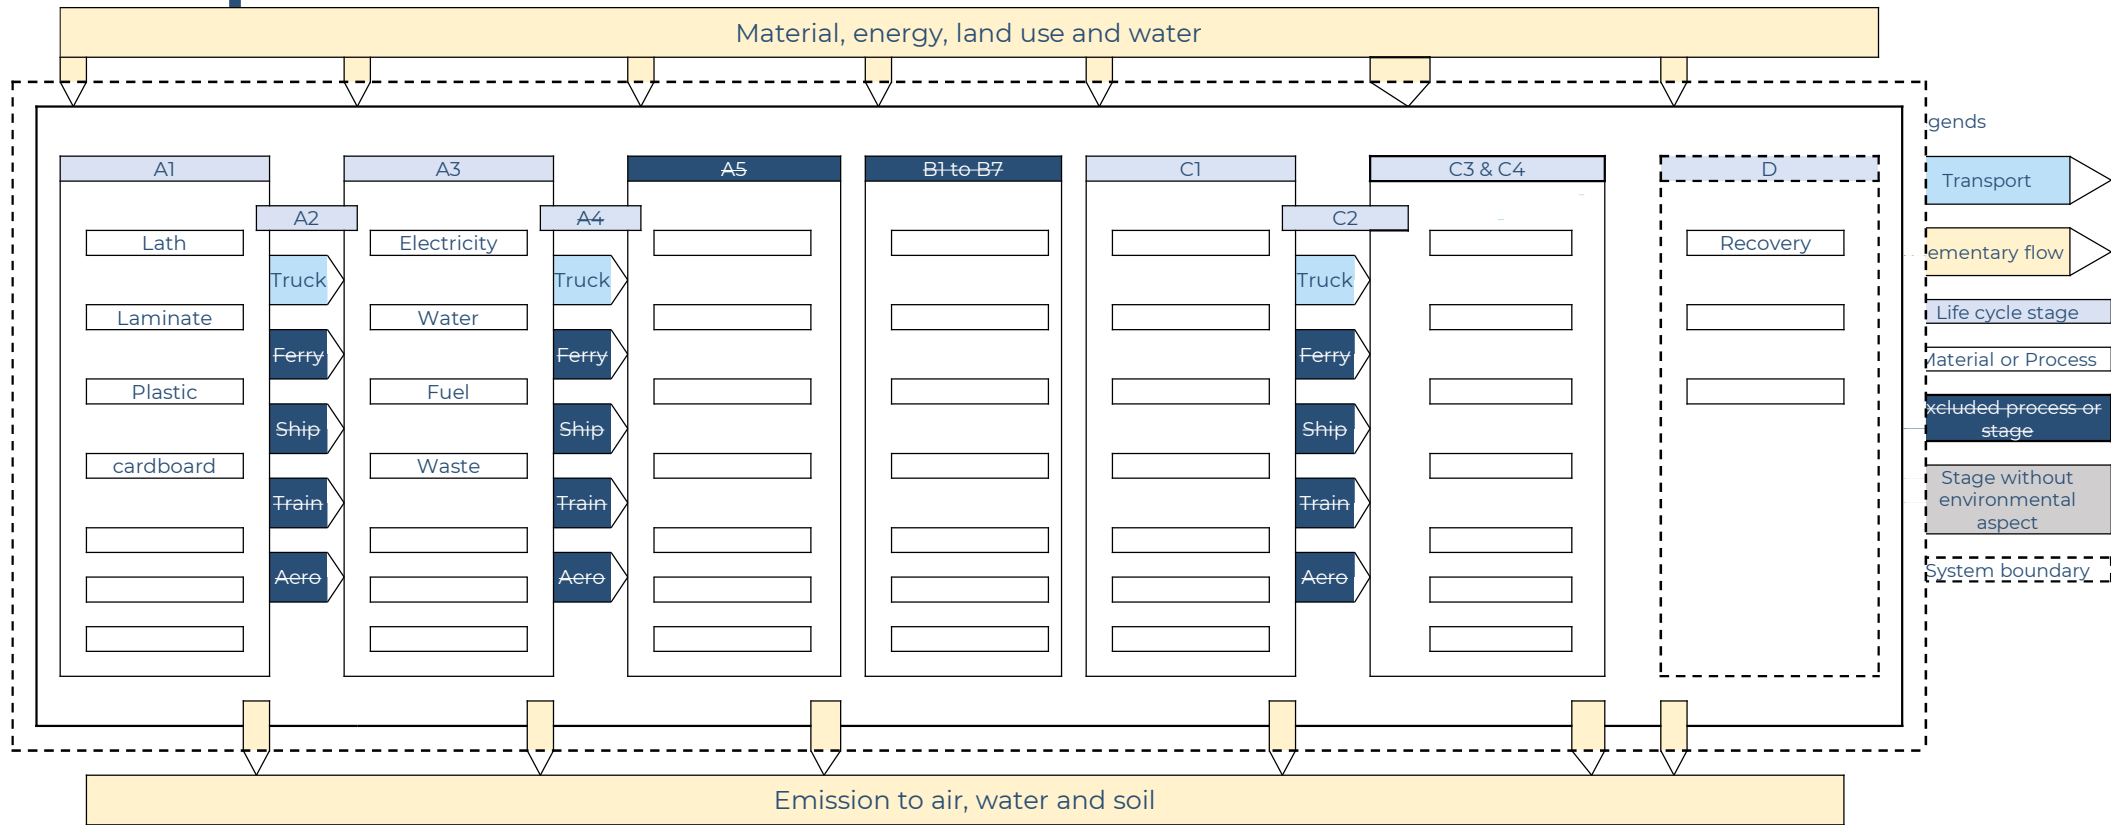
Material, energy, land use and water

A1

Lath

Laminate

Plastic

cardboard

A2

Truck

Ferry

Ship

Train

Aero

A3

Electricity

Water

Fuel

Waste

A4

Truck

Ferry

Ship

Train

Aero

A5

B1 to B7

C1

C2

Truck

Ferry

Ship

Train

Aero

C3 & C4

D

Recovery

gends

Transport

ementary flow

Life cycle stage

Material or Process

xcluded process or stage

Stage without environmental aspect

System boundary

Emission to air, water and soil